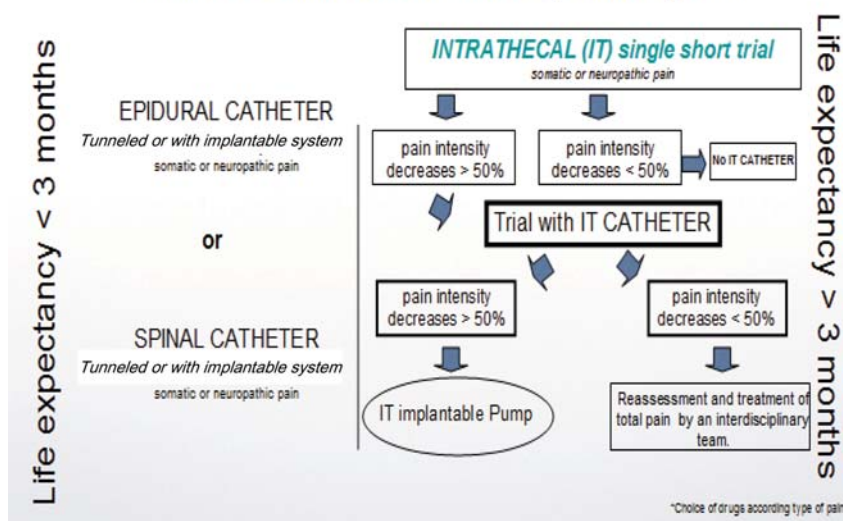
Life expectancy < 3 months

EPIDURAL CATHETER
Tunneled or with implantable system
somatic or neuropathic pain

or

SPINAL CATHETER
Tunneled or with implantable system
somatic or neuropathic pain

INTRATHECAL (IT) single short trial
somatic or neuropathic pain

pain intensity decreases > 50%

pain intensity decreases < 50%

No IT CATHETER

Trial with IT CATHETER

pain intensity decreases > 50%

pain intensity decreases < 50%

IT implantable Pump

Reassessment and treatment of total pain by an interdisciplinary team.

Life expectancy > 3 months

*Choice of drugs according type of pain